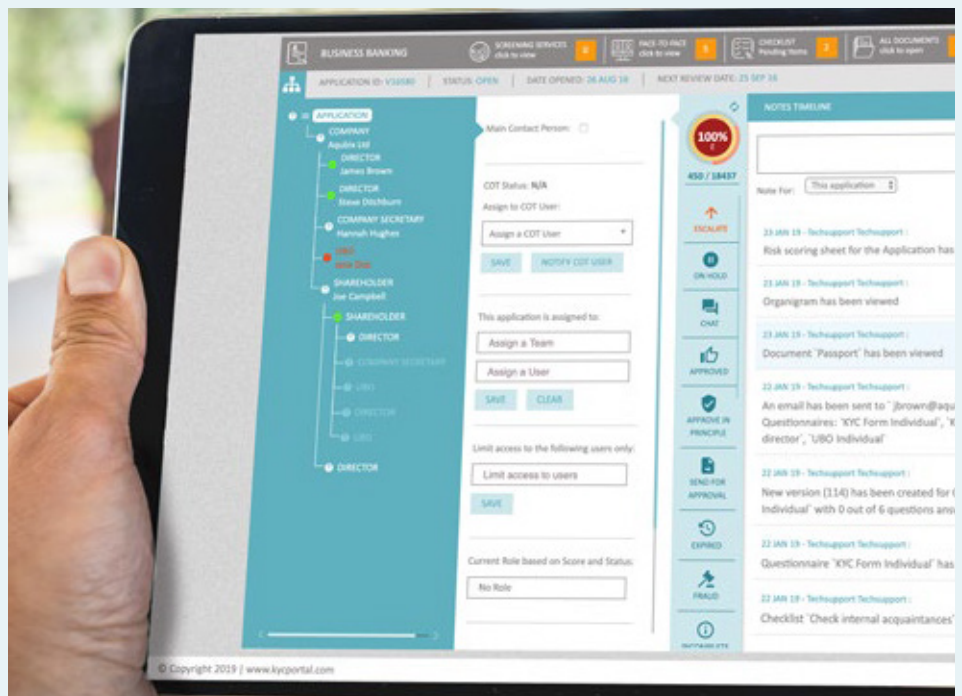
BUSINESS BANKING

SCREENING SERVICES click to view 0

FACE-TO-FACE click to view 0

CHECKLIST Pending Items 2

ALL DOCUMENTS click to open

APPLICATION ID: V10580 | STATUS: OPEN | DATE OPENED: 26 AUG 18 | NEXT REVIEW DATE: 25 SEP 18

APPLICATION
COMPANY
Aquinx Ltd
DIRECTOR
James Brown
DIRECTOR
Steve Ditchburn
COMPANY SECRETARY
Hannah Hughes
UBO
Jane Doe
SHAREHOLDER
Joe Campbell
SHAREHOLDER
DIRECTOR
COMPANY SECRETARY
UBO
DIRECTOR
UBO
DIRECTOR

Main Contact Person:

COT Status: N/A
Assign to COT User:
Assign a COT User
SAVE
NOTIFY COT USER

This application is assigned to:
Assign a Team
Assign a User
SAVE
CLEAR

Limit access to the following users only:
Limit access to users
SAVE

Current Role based on Score and Status:
No Role

100%
450 / 18437

ESCALATE
ON HOLD
CHAT
APPROVED
APPROVE IN PRINCIPLE
SEND FOR APPROVAL
EXPIRED
FRAUD
INCOMPLETE

NOTES TIMELINE

Note For: This application

23 JAN 19 - Techsupport Techsupport :
Risk scoring sheet for the Application has

23 JAN 19 - Techsupport Techsupport :
Organigram has been viewed

23 JAN 19 - Techsupport Techsupport :
Document `Passport` has been viewed

22 JAN 19 - Techsupport Techsupport :
An email has been sent to `jbrown@aqu Questionnaires: `KYC Form Individual`, `K director`, `UBO Individual`

22 JAN 19 - Techsupport Techsupport :
New version (114) has been created for Individual` with 0 out of 6 questions ans

22 JAN 19 - Techsupport Techsupport :
Questionnaire `KYC Form Individual` has

22 JAN 19 - Techsupport Techsupport :
Checklist `Check internal acquaintances`

© Copyright 2019 | www.kycportal.com